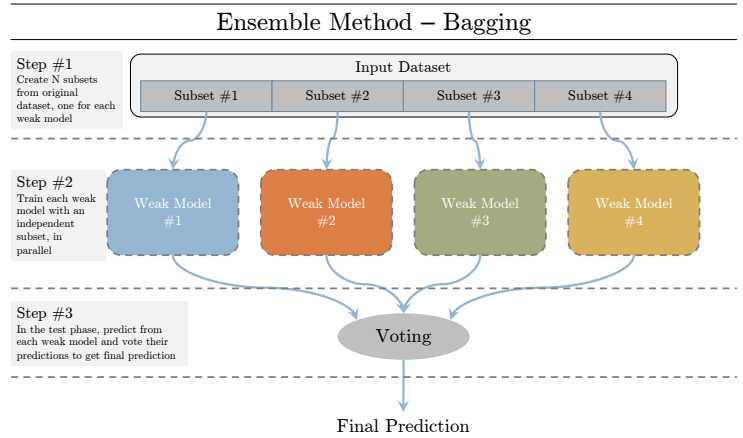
Ensemble Method – Bagging

Step #1
Create N subsets from original dataset, one for each weak model

Input Dataset

| Subset #1 | Subset #2 | Subset #3 | Subset #4 |
|---|---|---|---|

Step #2
Train each weak model with an independent subset, in parallel

Weak Model #1

Weak Model #2

Weak Model #3

Weak Model #4

Step #3
In the test phase, predict from each weak model and vote their predictions to get final prediction

Voting

Final Prediction